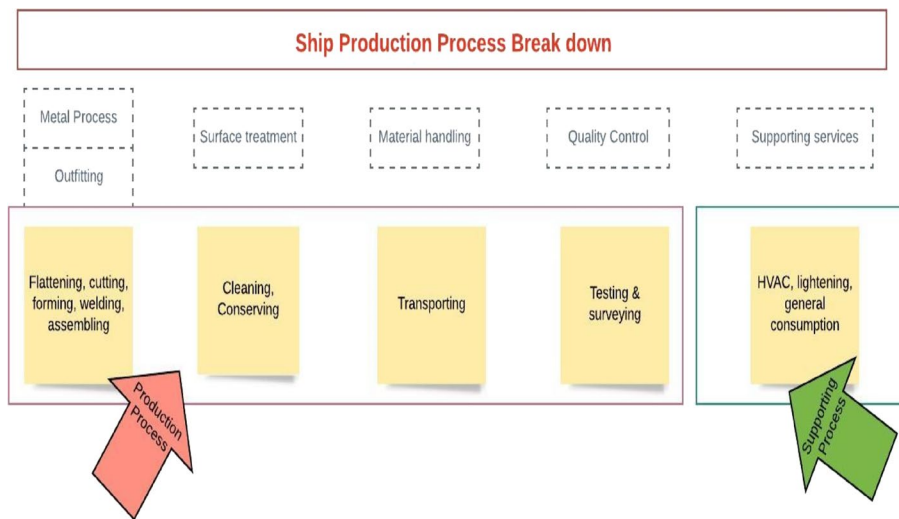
Ship Production Process Break down

Metal Process

Outfitting

Surface treatment

Material handling

Quality Control

Supporting services

Flattening, cutting, forming, welding, assembling

Cleaning, Conserving

Transporting

Testing & surveying

HVAC, lightening, general consumption

Production Process

Supporting Process